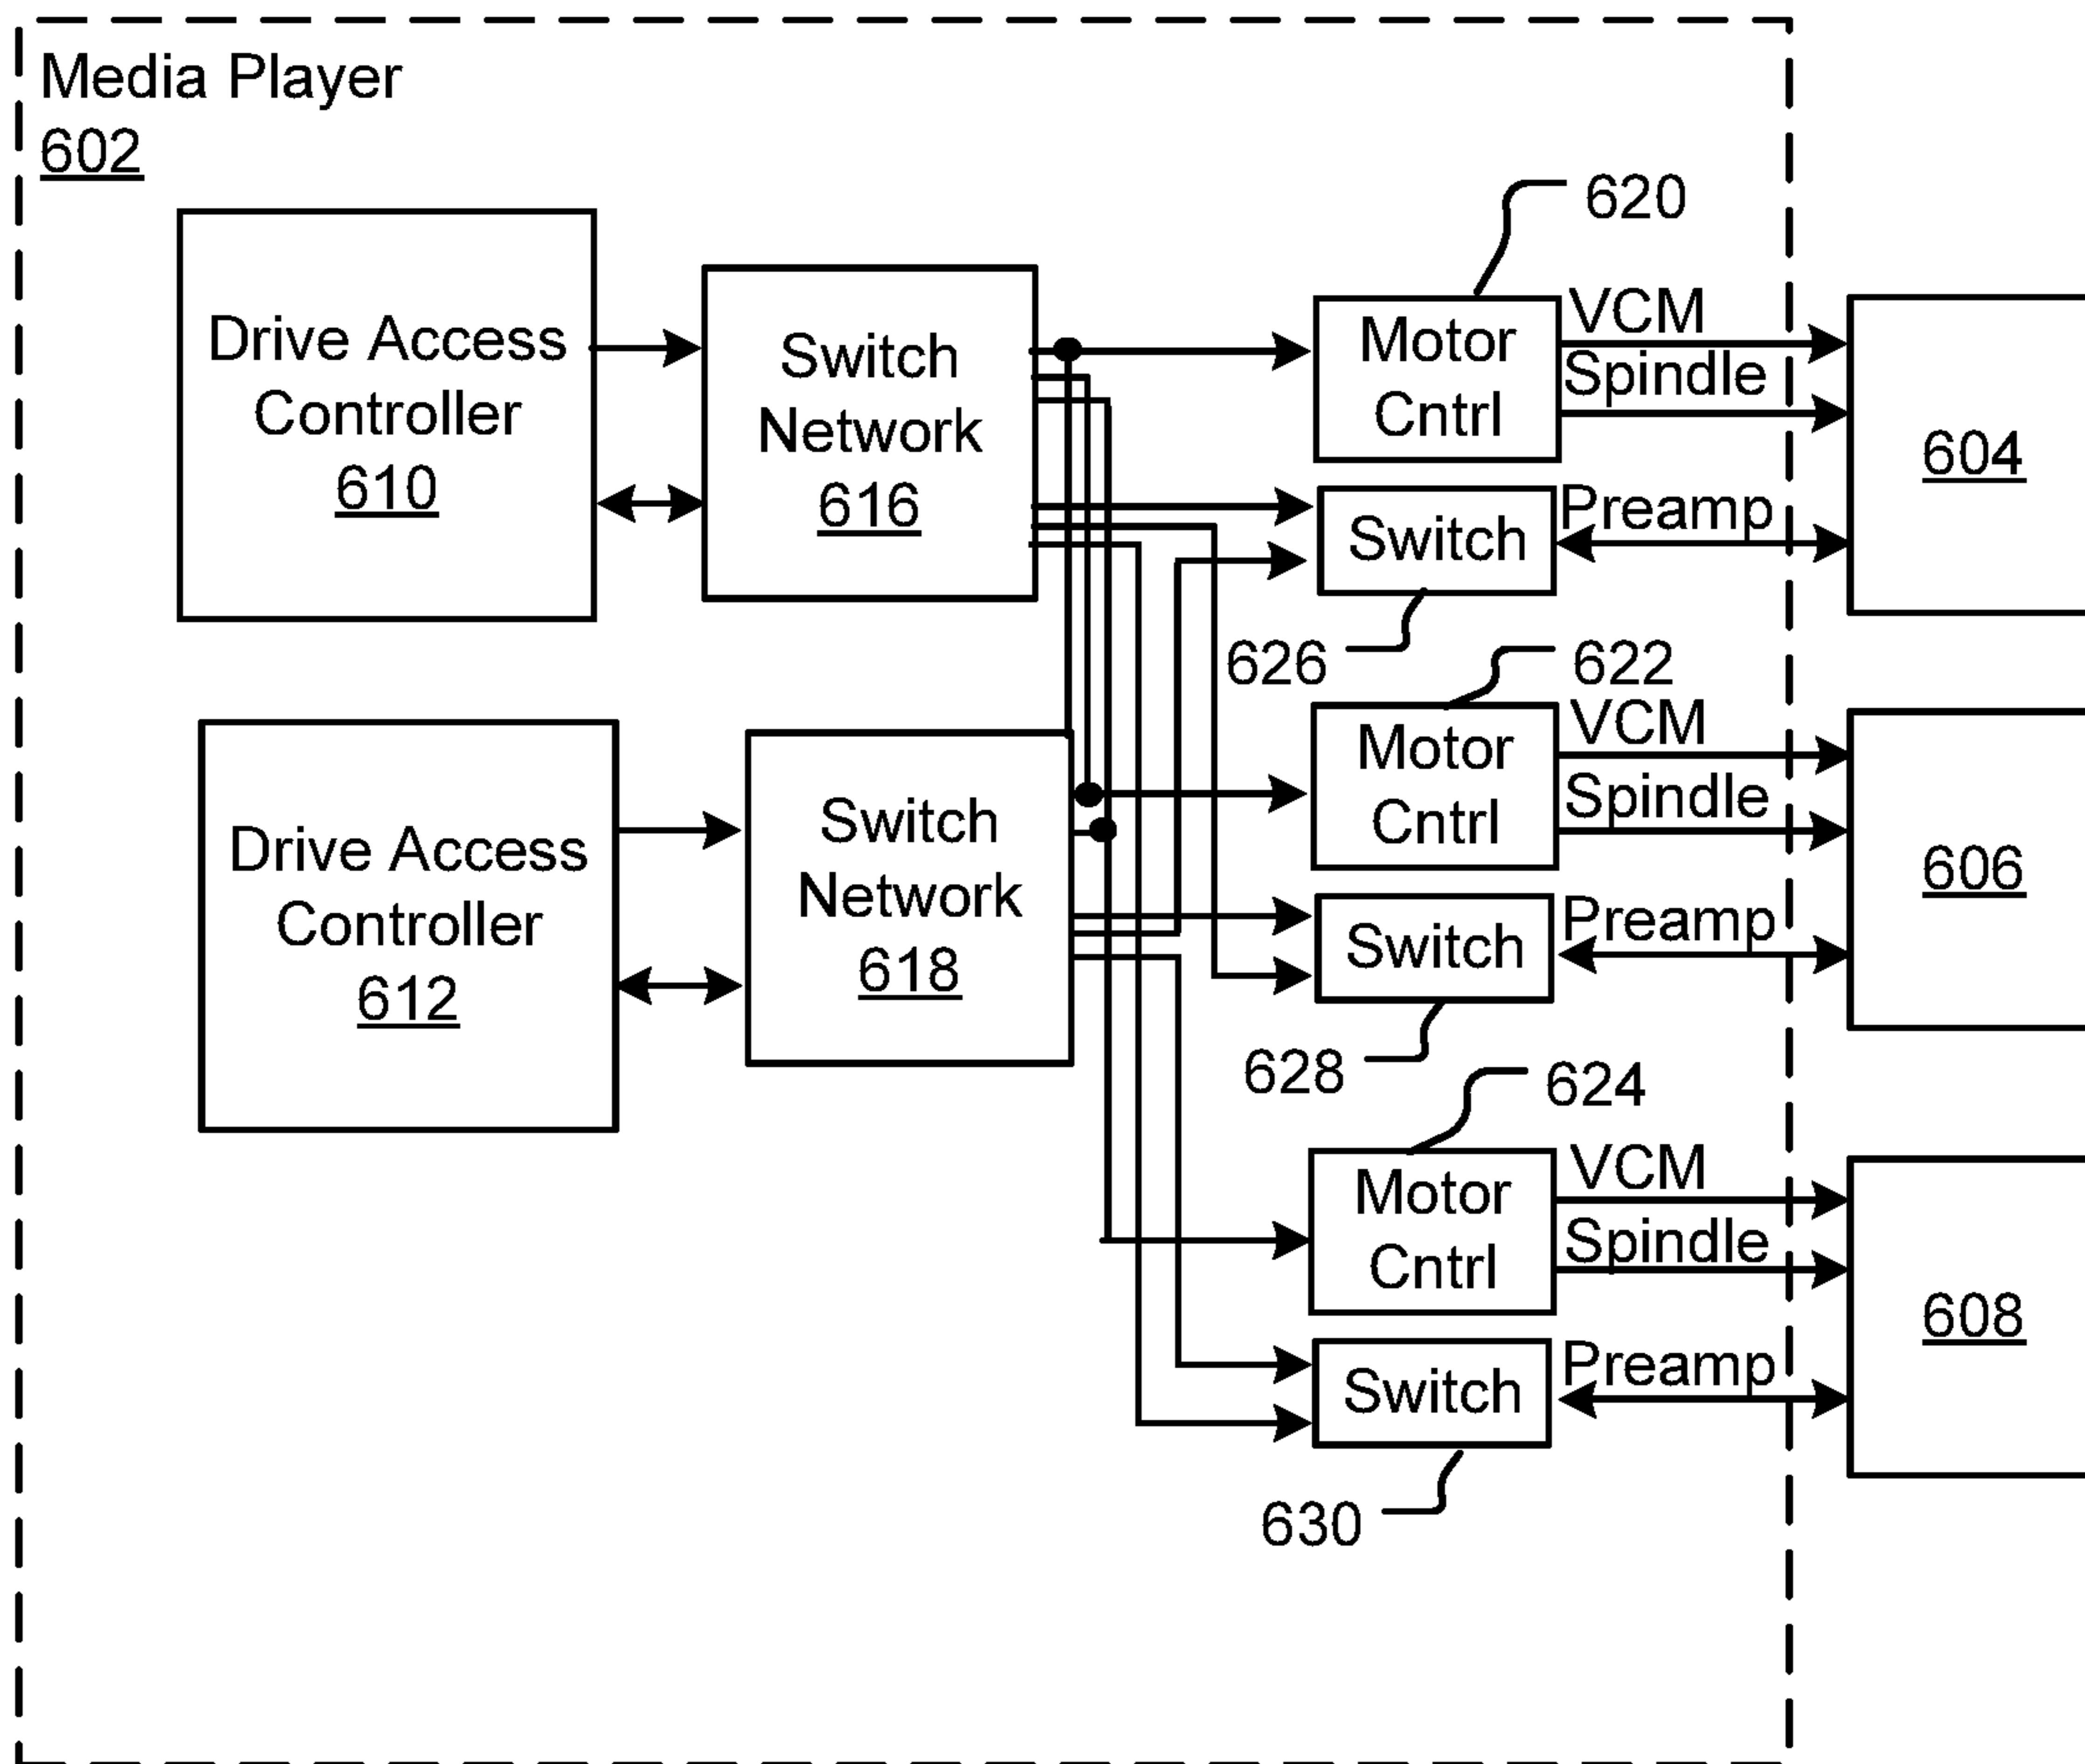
Media Player
602

Drive Access Controller
610

Switch Network
616

620

Motor Cntrl

VCM
Spindle

604

Switch

Preamp

626

622

Motor Cntrl

VCM
Spindle

606

Drive Access Controller
612

Switch Network
618

Switch

Preamp

628

624

Motor Cntrl

VCM
Spindle

608

Switch

Preamp

630